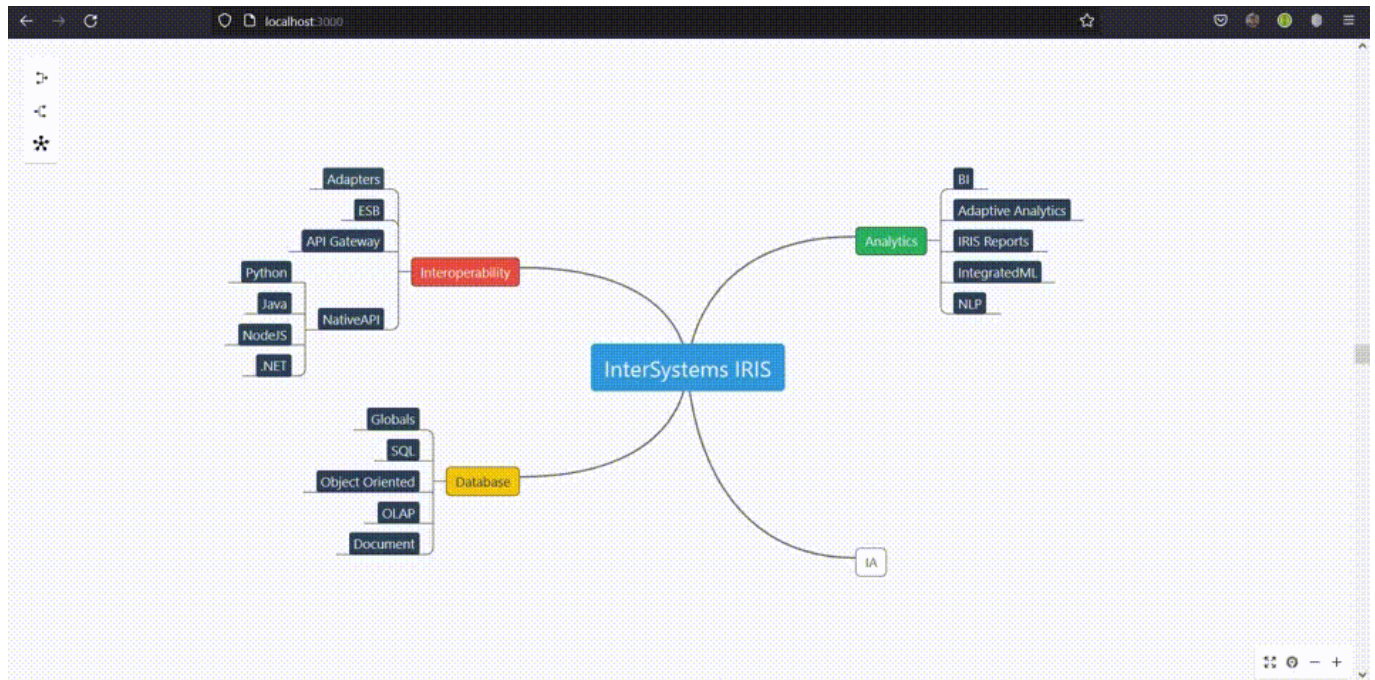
localhost:3000

Adapters
ESB
API Gateway
Interoperability
Python
Java
NodeJS
.NET
NativeAPI

BI
Adaptive Analytics
Analytics
IRIS Reports
IntegratedML
NLP

InterSystems IRIS

Globals
SQL
Object Oriented
Database
OLAP
Document

IA

− +